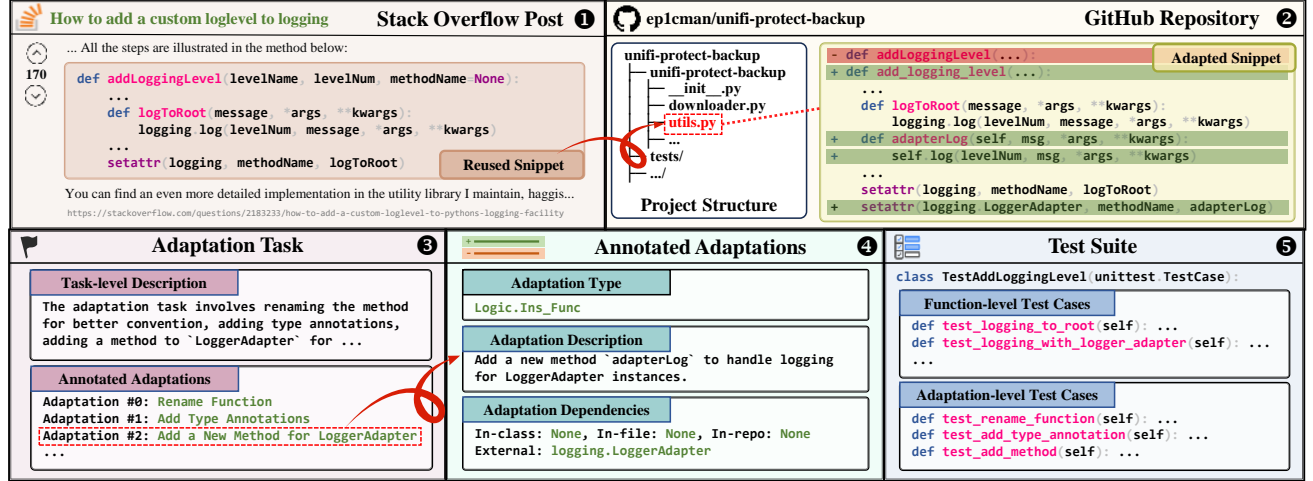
How to add a custom loglevel to logging
Stack Overflow Post ❶

170

... All the steps are illustrated in the method below:

def addLoggingLevel(levelName, levelNum, methodName=None):
    ...
    def logToRoot(message, *args, **kwargs):
        logging.log(levelNum, message, *args, **kwargs)
    ...
    setattr(logging, methodName, logToRoot)

Reused Snippet

You can find an even more detailed implementation in the utility library I maintain, haggis...
https://stackoverflow.com/questions/2183233/how-to-add-a-custom-loglevel-to-pythons-logging-facility

ep1cman/unifi-protect-backup
GitHub Repository ❷

unifi-protect-backup
unifi-protect-backup
__init__.py
downloader.py
utils.py
...
tests/
.../

Project Structure

- def addLoggingLevel(...):
+ def add_logging_level(...):
    ...
    def logToRoot(message, *args, **kwargs):
        logging.log(levelNum, message, *args, **kwargs)
+   def adapterLog(self, msg, *args, **kwargs):
+       self.log(levelNum, msg, *args, **kwargs)
    ...
    setattr(logging, methodName, logToRoot)
+   setattr(logging.LoggerAdapter, methodName, adapterLog)

Adapted Snippet

Adaptation Task ❸

Task-level Description
The adaptation task involves renaming the method for better convention, adding type annotations, adding a method to `LoggerAdapter` for ...

Annotated Adaptations
Adaptation #0: Rename Function
Adaptation #1: Add Type Annotations
Adaptation #2: Add a New Method for LoggerAdapter
...

Annotated Adaptations ❹

Adaptation Type
Logic.Ins_Func

Adaptation Description
Add a new method `adapterLog` to handle logging for LoggerAdapter instances.

Adaptation Dependencies
In-class: None, In-file: None, In-repo: None
External: logging.LoggerAdapter

Test Suite ❺

class TestAddLoggingLevel(unittest.TestCase):

Function-level Test Cases
def test_logging_to_root(self): ...
def test_logging_with_logger_adapter(self): ...
...

Adaptation-level Test Cases
def test_rename_function(self): ...
def test_add_type_annotation(self): ...
def test_add_method(self): ...